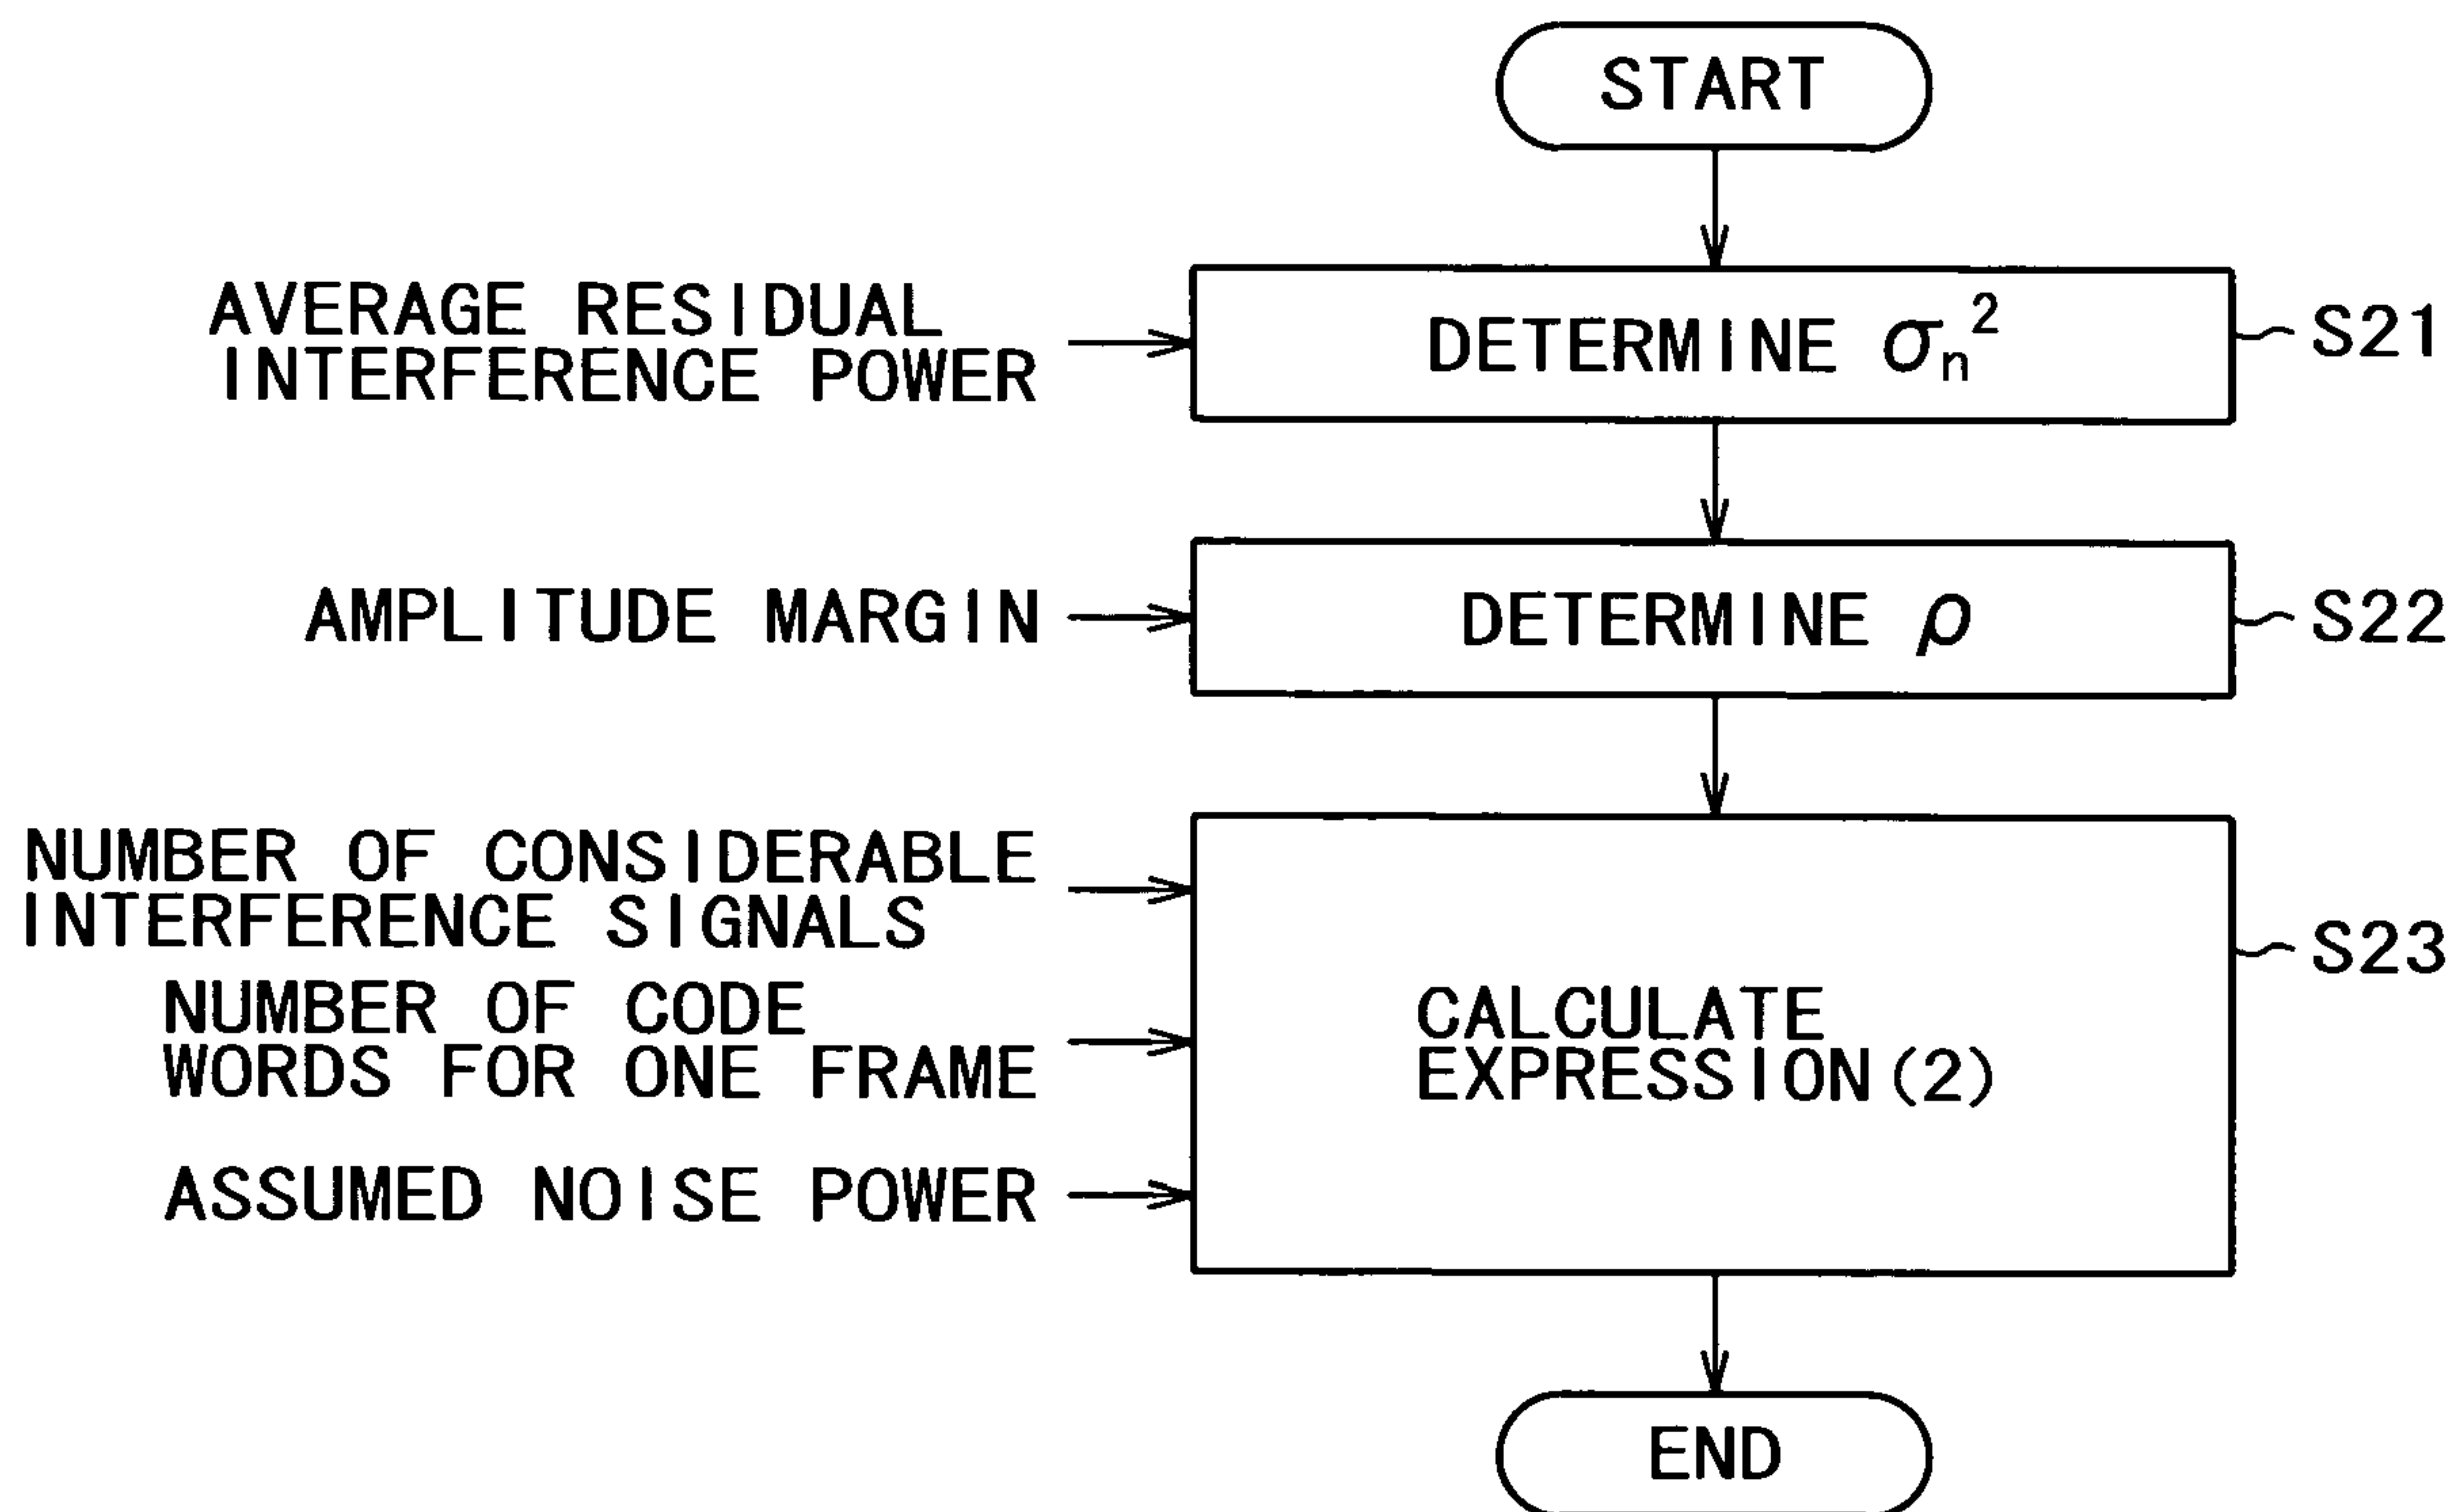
START

AVERAGE RESIDUAL INTERFERENCE POWER

DETERMINE $\sigma_n^2$

S21

AMPLITUDE MARGIN

DETERMINE $\rho$

S22

NUMBER OF CONSIDERABLE INTERFERENCE SIGNALS

NUMBER OF CODE WORDS FOR ONE FRAME

ASSUMED NOISE POWER

CALCULATE EXPRESSION (2)

S23

END